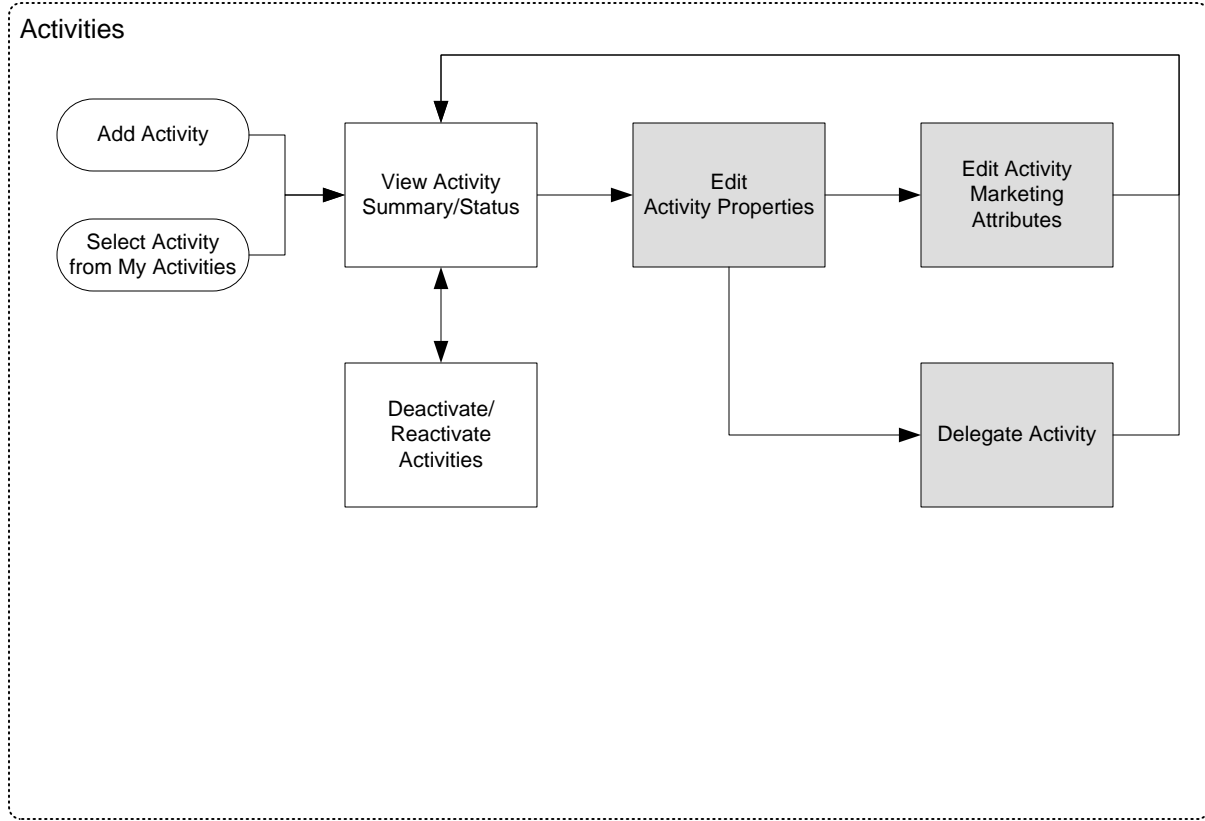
Activities

Add Activity

Select Activity from My Activities

View Activity Summary/Status

Edit Activity Properties

Edit Activity Marketing Attributes

Deactivate/ Reactivate Activities

Delegate Activity